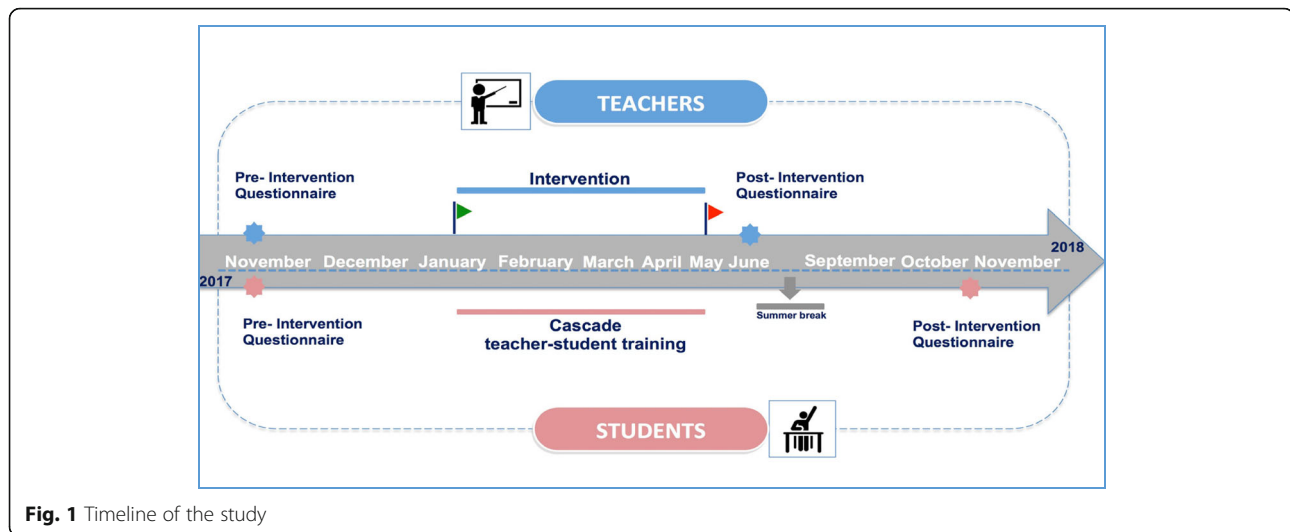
TEACHERS

Pre- Intervention Questionnaire

Intervention

Post- Intervention Questionnaire

2018

November December January February March April May June September October November

2017

Pre- Intervention Questionnaire

Cascade teacher-student training

Summer break

Post- Intervention Questionnaire

STUDENTS

Fig. 1 Timeline of the study